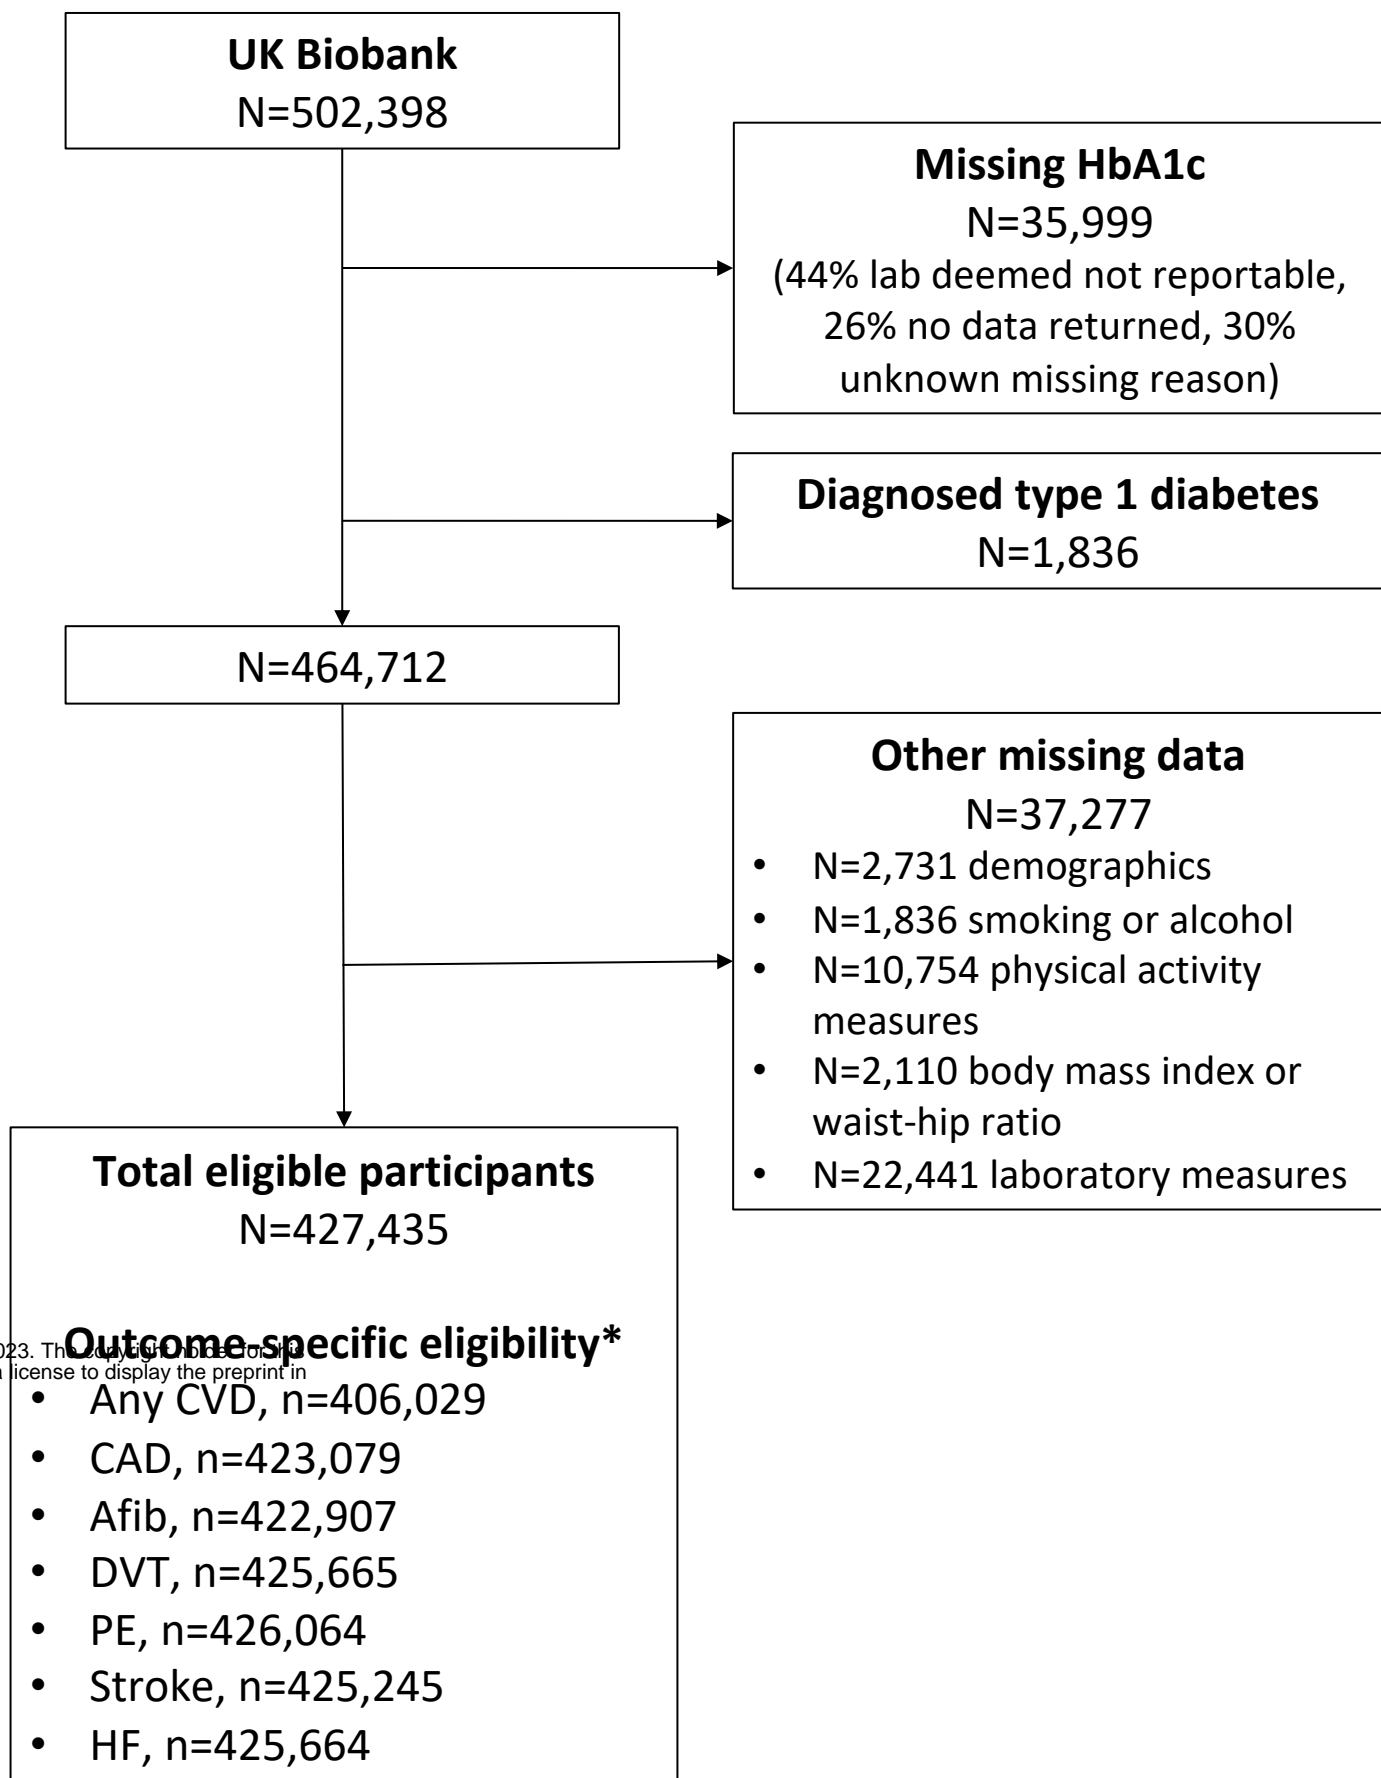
UK Biobank
N=502,398

Missing HbA1c
N=35,999
(44% lab deemed not reportable, 26% no data returned, 30% unknown missing reason)

Diagnosed type 1 diabetes
N=1,836

N=464,712

Other missing data
N=37,277
• N=2,731 demographics
• N=1,836 smoking or alcohol
• N=10,754 physical activity measures
• N=2,110 body mass index or waist-hip ratio
• N=22,441 laboratory measures

Total eligible participants
N=427,435

Outcome-specific eligibility*
023. The copyright holder for this
license to display the preprint in
• Any CVD, n=406,029
• CAD, n=423,079
• Afib, n=422,907
• DVT, n=425,665
• PE, n=426,064
• Stroke, n=425,245
• HF, n=425,664